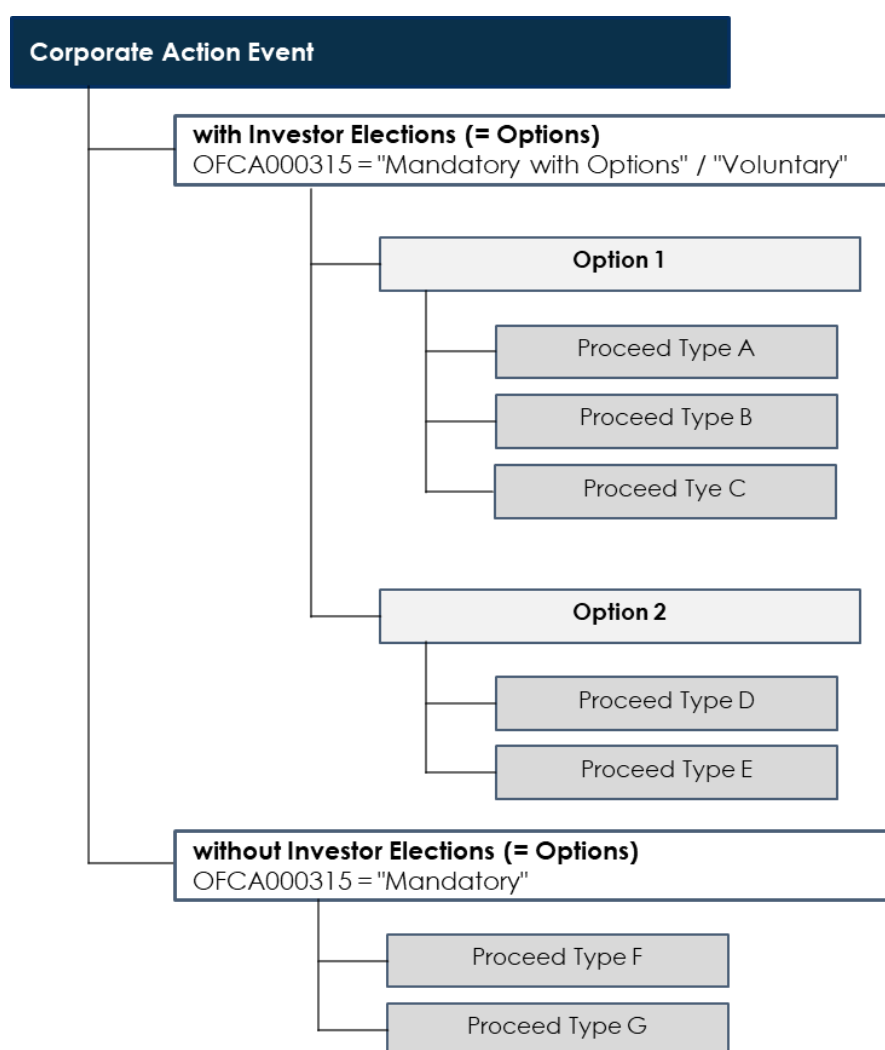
Corporate Action Event

with Investor Elections (= Options)
OFCA000315 = "Mandatory with Options" / "Voluntary"

Option 1

Proceed Type A

Proceed Type B

Proceed Tye C

Option 2

Proceed Type D

Proceed Type E

without Investor Elections (= Options)
OFCA000315 = "Mandatory"

Proceed Type F

Proceed Type G